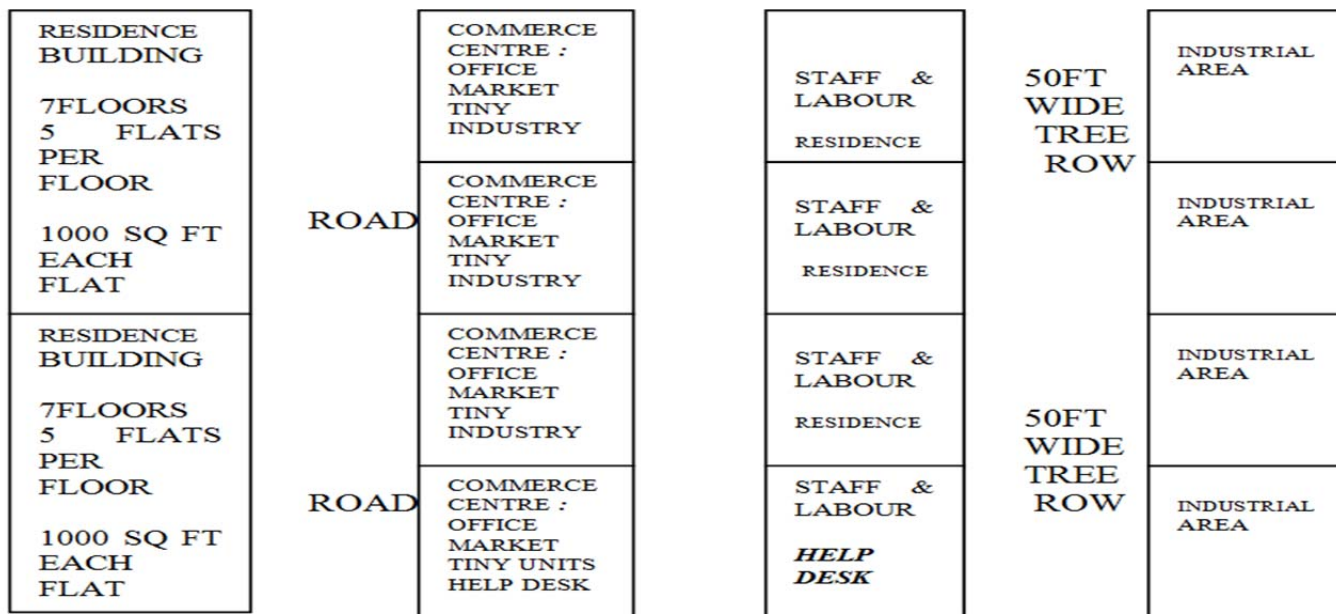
RESIDENCE BUILDING

7FLOORS 5 FLATS PER FLOOR

1000 SQ FT EACH FLAT

RESIDENCE BUILDING

7FLOORS 5 FLATS PER FLOOR

1000 SQ FT EACH FLAT

ROAD

ROAD

COMMERCE CENTRE : OFFICE MARKET TINY INDUSTRY

COMMERCE CENTRE : OFFICE MARKET TINY INDUSTRY

COMMERCE CENTRE : OFFICE MARKET TINY INDUSTRY

COMMERCE CENTRE : OFFICE MARKET TINY UNITS HELP DESK

STAFF & LABOUR

RESIDENCE

STAFF & LABOUR

RESIDENCE

STAFF & LABOUR

RESIDENCE

STAFF & LABOUR

***HELP DESK***

50FT WIDE TREE ROW

50FT WIDE TREE ROW

INDUSTRIAL AREA

INDUSTRIAL AREA

INDUSTRIAL AREA

INDUSTRIAL AREA